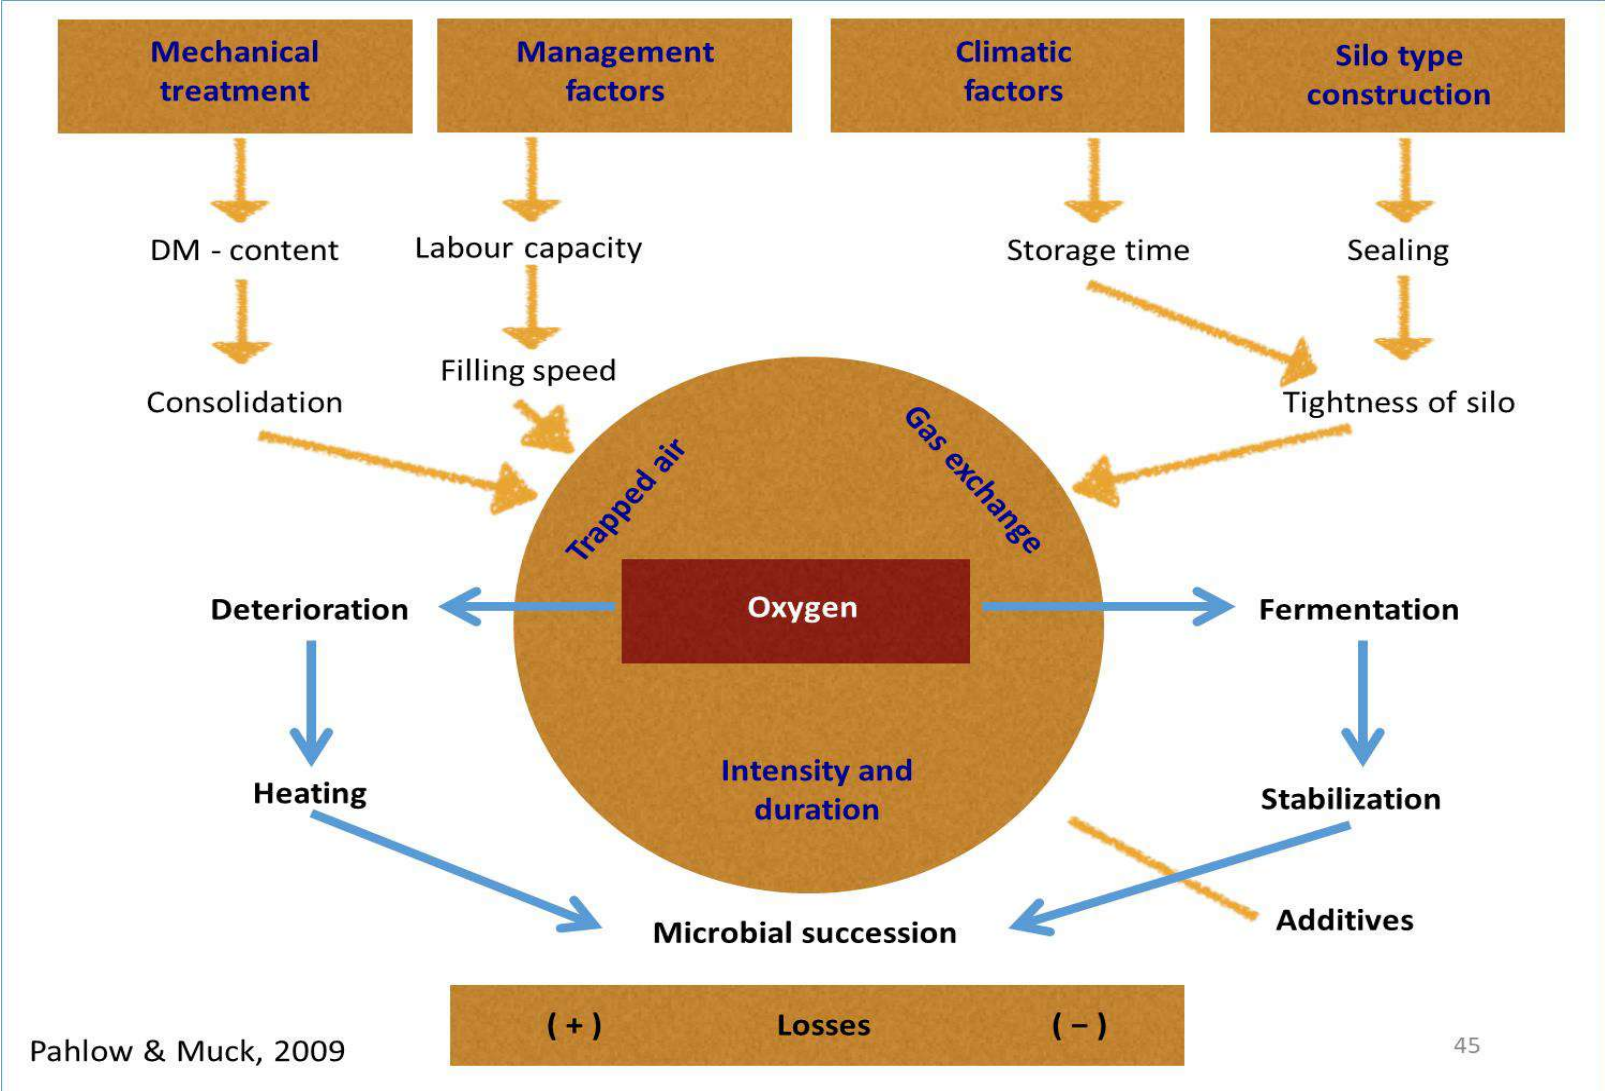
Mechanical treatment

Management factors

Climatic factors

Silo type construction

DM - content

Labour capacity

Storage time

Sealing

Consolidation

Filling speed

Tightness of silo

Trapped air

Gas exchange

Deterioration

Oxygen

Fermentation

Heating

Intensity and duration

Stabilization

Microbial succession

Additives

( + ) Losses ( – )

Pahlow & Muck, 2009

45